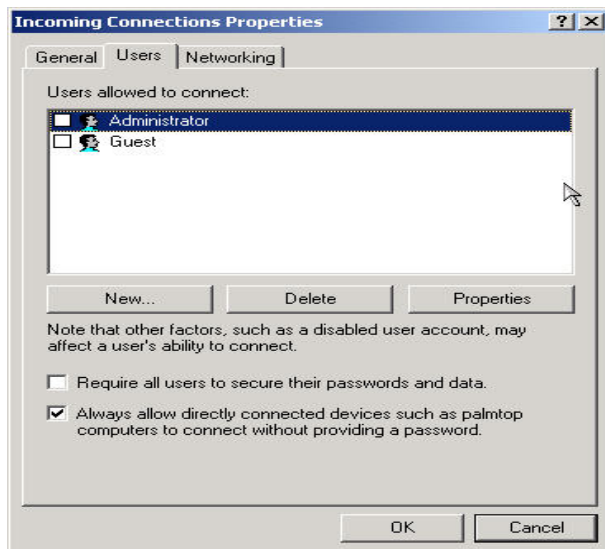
Incoming Connections Properties

?

X

General

Users

Networking

Users allowed to connect:

Administrator

Guest

New...

Delete

Properties

Note that other factors, such as a disabled user account, may affect a user's ability to connect.

Require all users to secure their passwords and data.

Always allow directly connected devices such as palmtop computers to connect without providing a password.

OK

Cancel